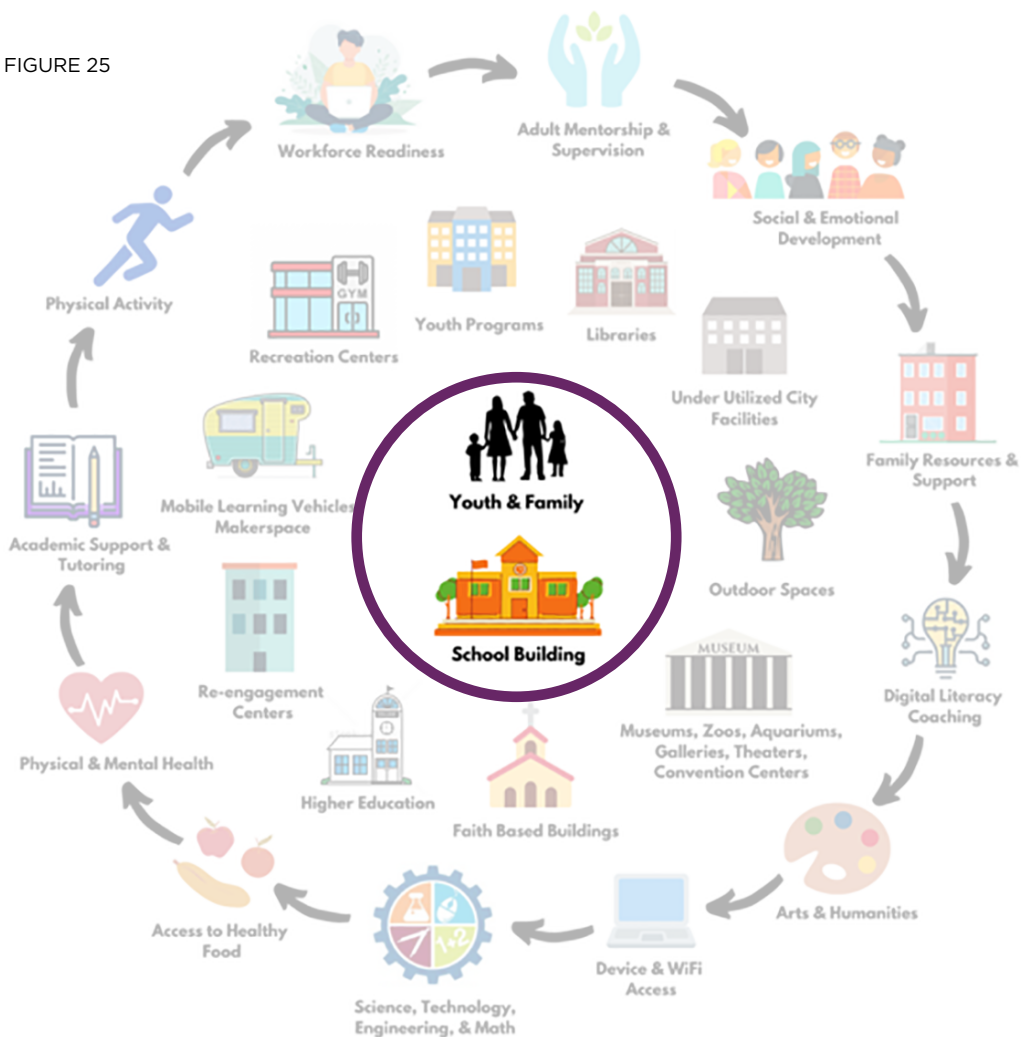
FIGURE 25

Workforce Readiness

Adult Mentorship & Supervision

Social & Emotional Development

Family Resources & Support

Digital Literacy Coaching

Arts & Humanities

Device & WiFi Access

Science, Technology, Engineering, & Math

Access to Healthy Food

Physical & Mental Health

Academic Support & Tutoring

Physical Activity

GYM

Recreation Centers

Youth Programs

Libraries

Under Utilized City Facilities

Outdoor Spaces

MUSEUM

Museums, Zoos, Aquariums, Galleries, Theaters, Convention Centers

Faith Based Buildings

Higher Education

Re-engagement Centers

Mobile Learning Vehicles Makerspace

Youth & Family

School Building